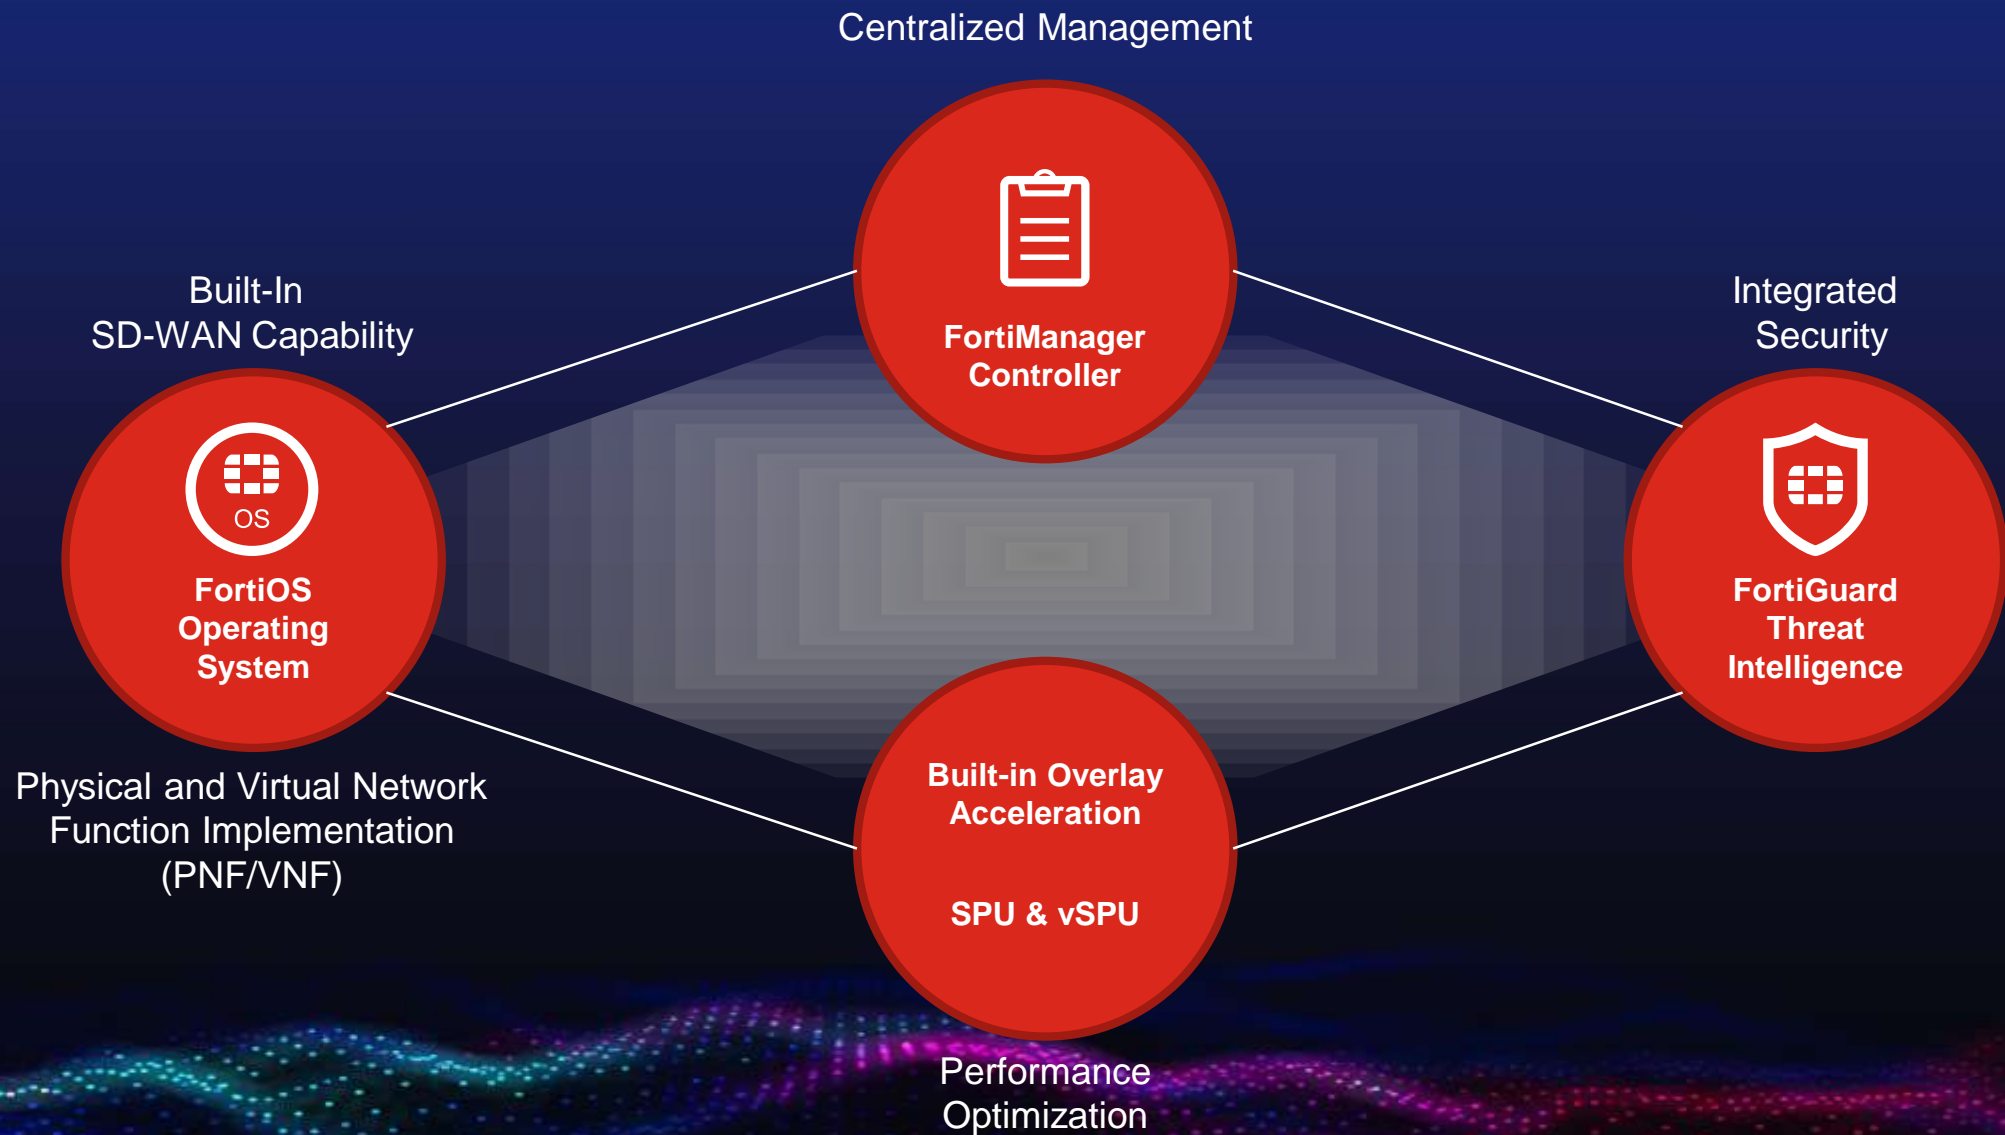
Centralized Management

FortiManager Controller

Built-In SD-WAN Capability

OS

FortiOS Operating System

Integrated Security

FortiGuard Threat Intelligence

Physical and Virtual Network Function Implementation (PNF/VNF)

Built-in Overlay Acceleration

SPU & vSPU

Performance Optimization